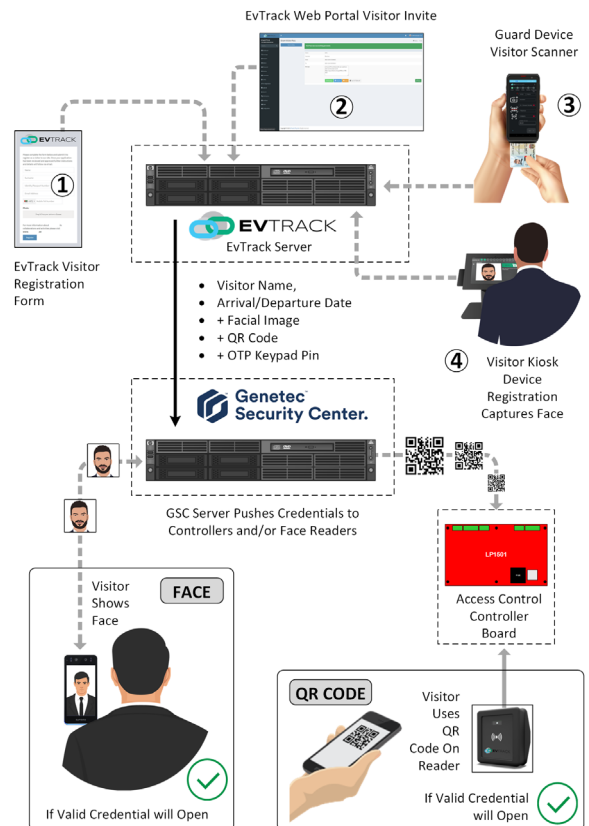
EvTrack Web Portal Visitor Invite

Guard Device Visitor Scanner

①

②

③

EVTRACK

EvTrack Visitor Registration Form

EVTRACK

EvTrack Server

• Visitor Name,
• Arrival/Departure Date
• + Facial Image
• + QR Code
• + OTP Keypad Pin

④

Visitor Kiosk Device Registration Captures Face

Genetec™ Security Center.

GSC Server Pushes Credentials to Controllers and/or Face Readers

LP1501

Access Control Controller Board

Visitor Shows Face

FACE

If Valid Credential will Open

QR CODE

Visitor Uses QR Code On Reader

If Valid Credential will Open